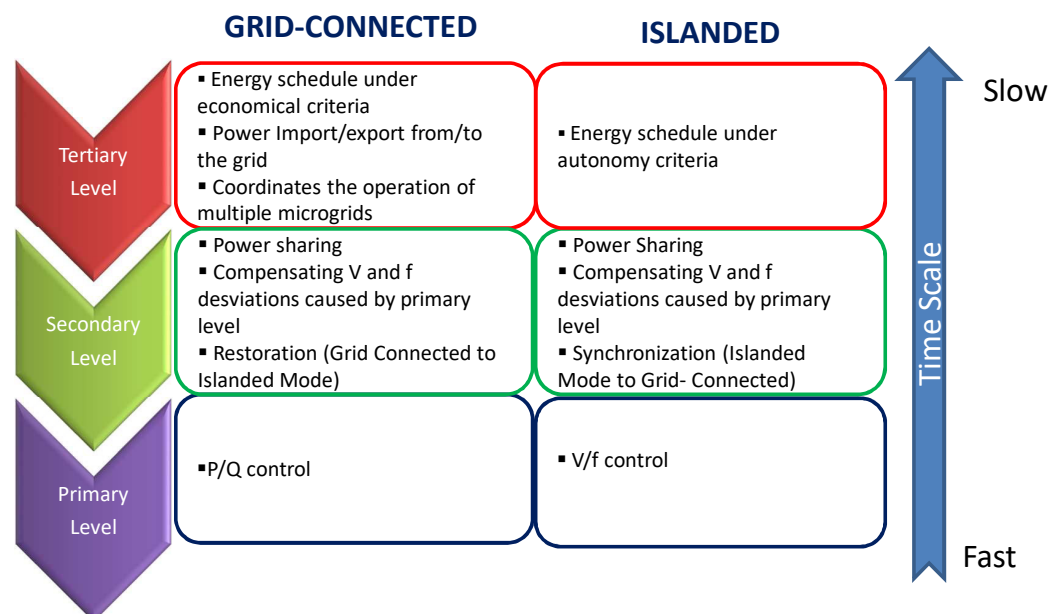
GRID-CONNECTED

ISLANDED

Slow

Tertiary Level

▪ Energy schedule under economical criteria
▪ Power Import/export from/to the grid
▪ Coordinates the operation of multiple microgrids

▪ Energy schedule under autonomy criteria

Secondary Level

▪ Power sharing
▪ Compensating V and f desviations caused by primary level
▪ Restoration (Grid Connected to Islanded Mode)

▪ Power Sharing
▪ Compensating V and f desviations caused by primary level
▪ Synchronization (Islanded Mode to Grid- Connected)

Time Scale

Primary Level

▪P/Q control

▪ V/f control

Fast